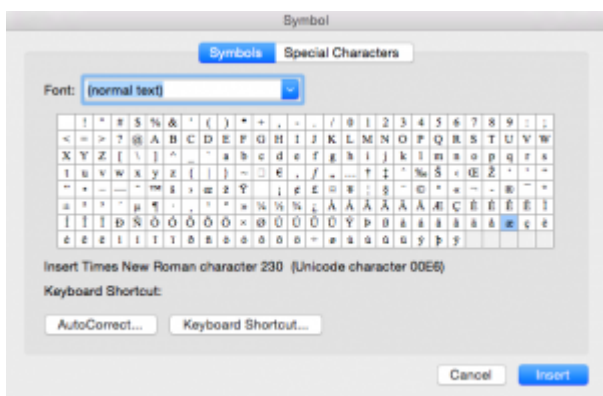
Symbol

Symbols Special Characters

Font: (normal text)

| | ! | " | # | $ | % | & | ' | ( | ) | * | + | , | - | . | / | 0 | 1 | 2 | 3 | 4 | 5 | 6 | 7 | 8 | 9 | : | ; |
|---|---|---|---|---|---|---|---|---|---|---|---|---|---|---|---|---|---|---|---|---|---|---|---|---|---|---|---|
| < | = | > | ? | @ | A | B | C | D | E | F | G | H | I | J | K | L | M | N | O | P | Q | R | S | T | U | V | W |
| X | Y | Z | [ | \ | ] | ^ | _ | ` | a | b | c | d | e | f | g | h | i | j | k | l | m | n | o | p | q | r | s |
| t | u | v | w | x | y | z | { | \| | } | ~ | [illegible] | € | , | ƒ | „ | … | † | ‡ | ˆ | ‰ | Š | ‹ | Œ | Ž | ' | ' | " |
| " | • | – | — | ˜ | ™ | š | › | œ | ž | Ÿ | | ¡ | ¢ | £ | ¤ | ¥ | ¦ | § | ¨ | © | ª | « | ¬ | - | ® | ¯ | ° |
| ± | ² | ³ | ´ | µ | ¶ | · | ¸ | ¹ | º | » | ¼ | ½ | ¾ | ¿ | À | Á | Â | Ã | Ä | Å | Æ | Ç | È | É | Ê | Ë | Ì |
| Í | Î | Ï | Ð | Ñ | Ò | Ó | Ô | Õ | Ö | × | Ø | Ù | Ú | Û | Ü | Ý | Þ | ß | à | á | â | ã | ä | å | æ | ç | è |
| é | ê | ë | ì | í | î | ï | ð | ñ | ò | ó | ô | õ | ö | ÷ | ø | ù | ú | û | ü | ý | þ | ÿ | | | | | |

Insert Times New Roman character 230 (Unicode character 00E6)

Keyboard Shortcut:

AutoCorrect... Keyboard Shortcut...

Cancel Insert